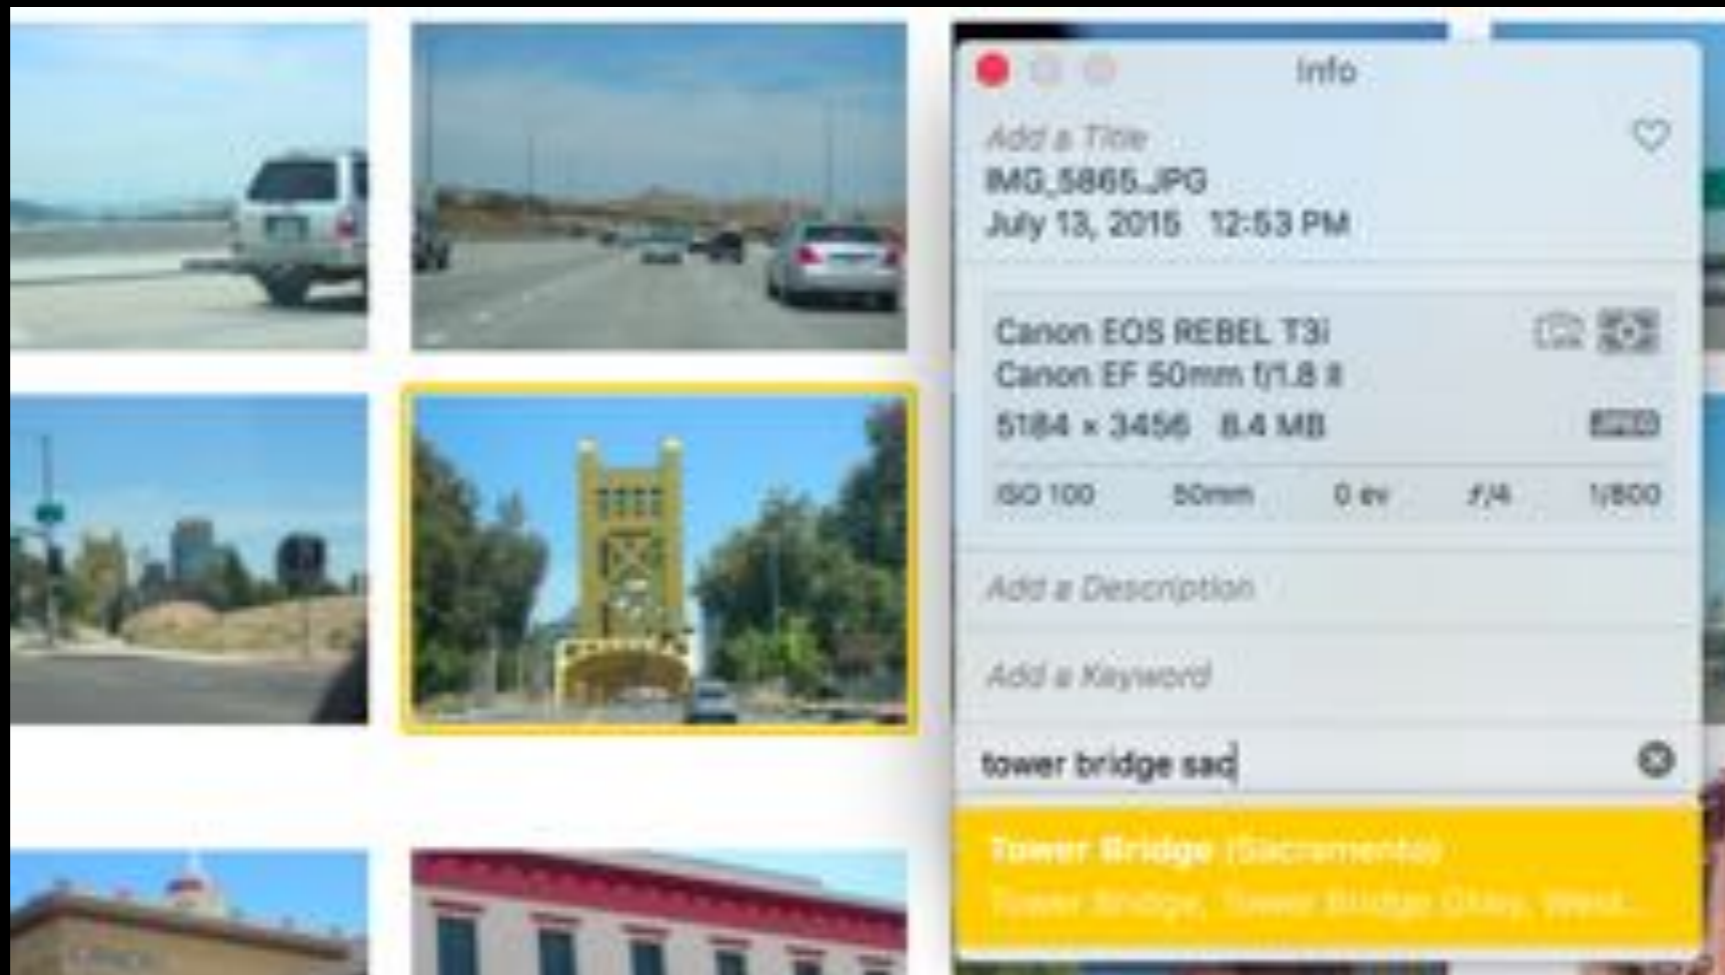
Info

Add a Title
IMG_5865.JPG
July 13, 2015 12:53 PM

Canon EOS REBEL T3i
Canon EF 50mm f/1.8 II
5184 × 3456 8.4 MB
JPEG
ISO 100 50mm 0 ev f/4 1/800

Add a Description

Add a Keyword

tower bridge sac

Tower Bridge (Sacramento)
Tower Bridge, Tower Bridge Class, West...